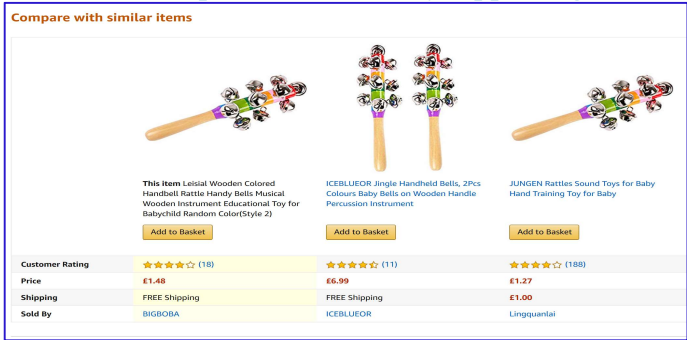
Compare with similar items

| | This item Leisial Wooden Colored Handbell Rattle Handy Bells Musical Wooden Instrument Educational Toy for Babychild Random Color(Style 2) | ICEBLUEOR Jingle Handheld Bells, 2Pcs Colours Baby Bells on Wooden Handle Percussion Instrument | JUNGEN Rattles Sound Toys for Baby Hand Training Toy for Baby |
|---|---|---|---|
| | Add to Basket | Add to Basket | Add to Basket |
| Customer Rating | (18) | (11) | (188) |
| Price | £1.48 | £6.99 | £1.27 |
| Shipping | FREE Shipping | FREE Shipping | £1.00 |
| Sold By | BIGBOBA | ICEBLUEOR | Lingquanlai |